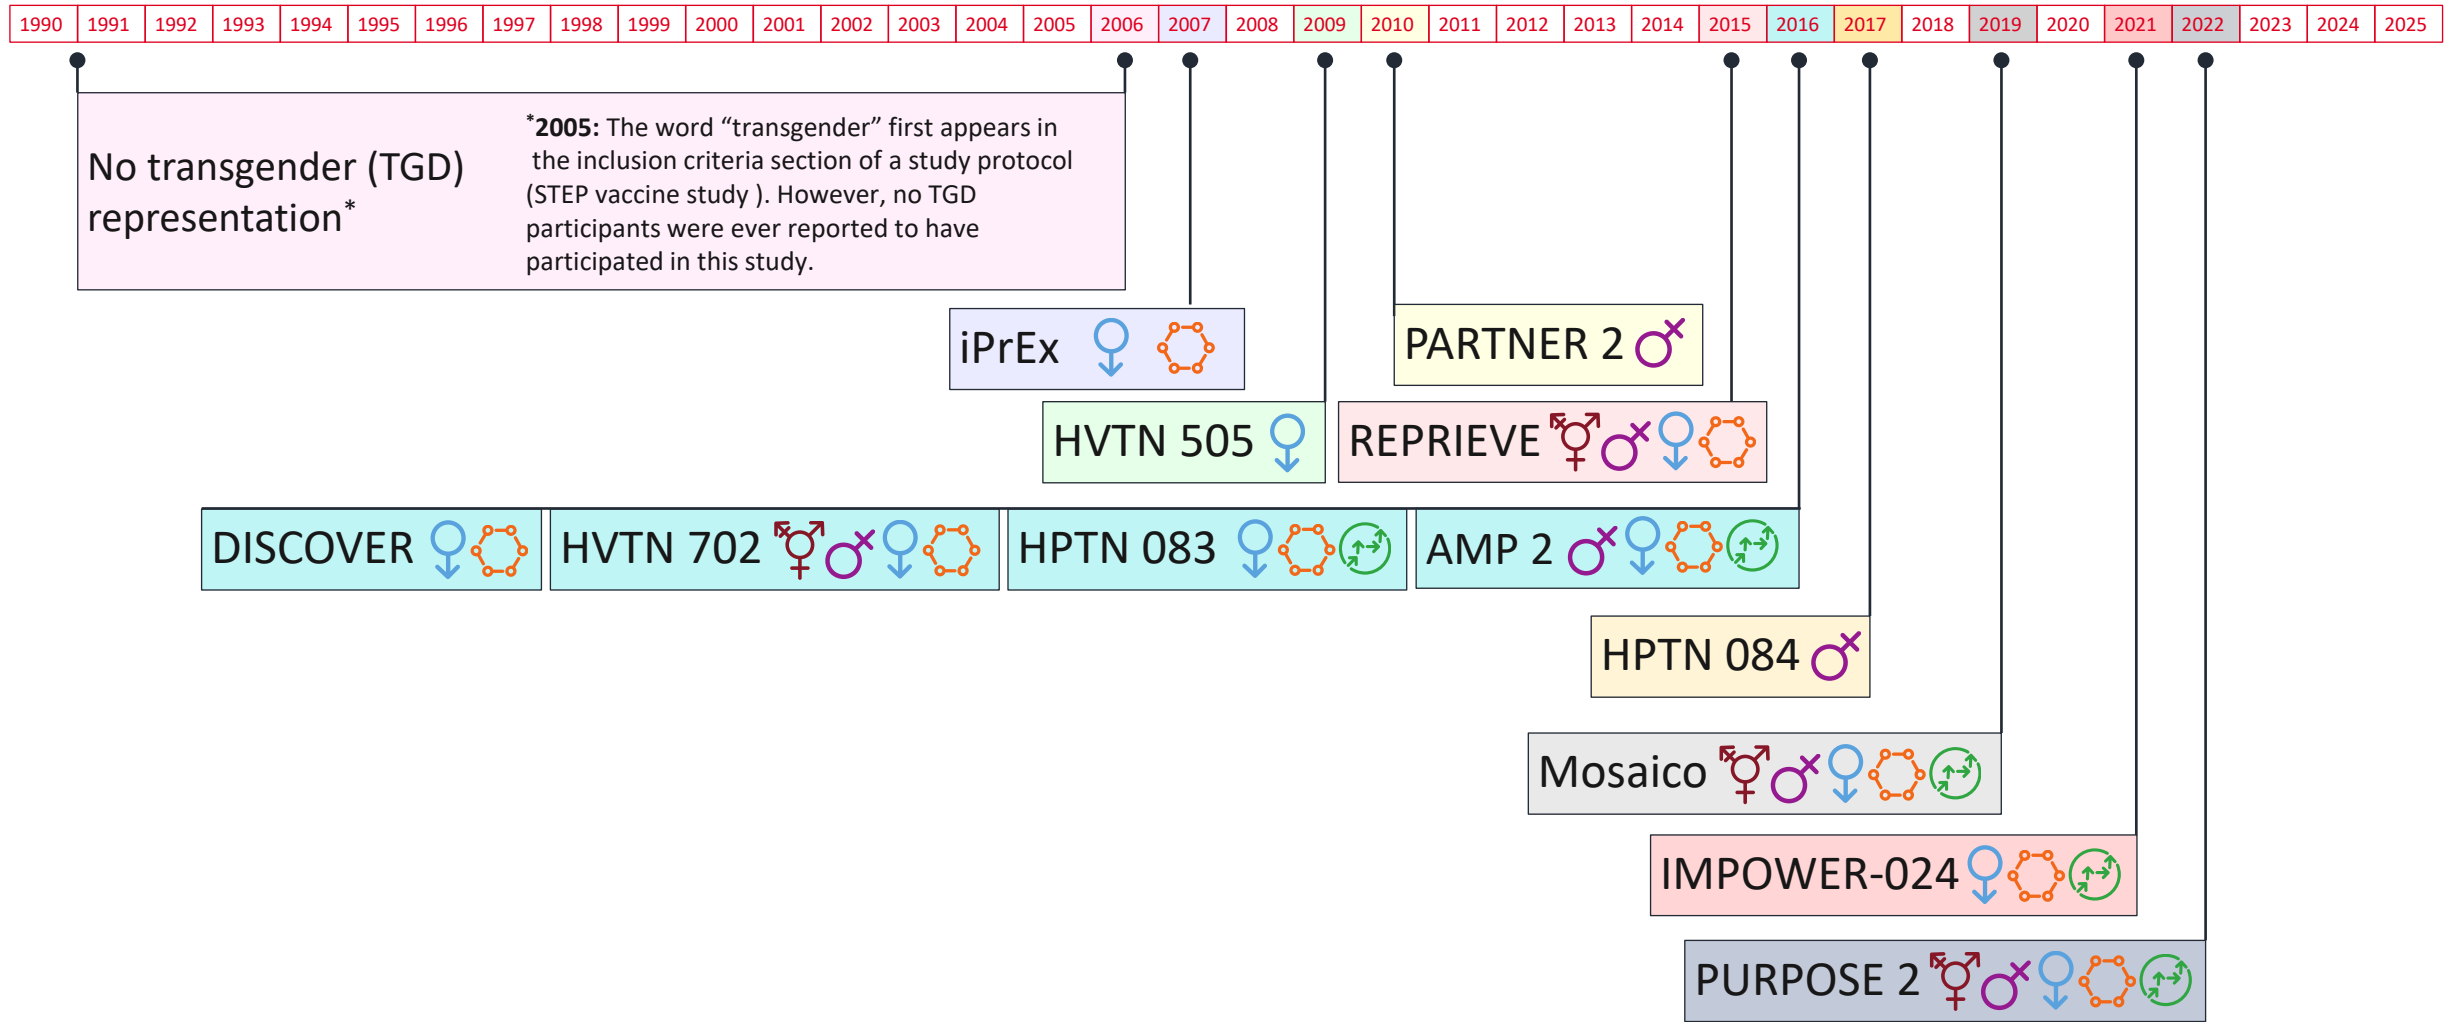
| 1990 | 1991 | 1992 | 1993 | 1994 | 1995 | 1996 | 1997 | 1998 | 1999 | 2000 | 2001 | 2002 | 2003 | 2004 | 2005 | 2006 | 2007 | 2008 | 2009 | 2010 | 2011 | 2012 | 2013 | 2014 | 2015 | 2016 | 2017 | 2018 | 2019 | 2020 | 2021 | 2022 | 2023 | 2024 | 2025 |
|---|---|---|---|---|---|---|---|---|---|---|---|---|---|---|---|---|---|---|---|---|---|---|---|---|---|---|---|---|---|---|---|---|---|---|---|

No transgender (TGD) representation*

*2005: The word “transgender” first appears in the inclusion criteria section of a study protocol (STEP vaccine study ). However, no TGD participants were ever reported to have participated in this study.

iPrEx

PARTNER 2

HVTN 505

REPRIEVE

DISCOVER

HVTN 702

HPTN 083

AMP 2

HPTN 084

Mosaico

IMPOWER-024

PURPOSE 2